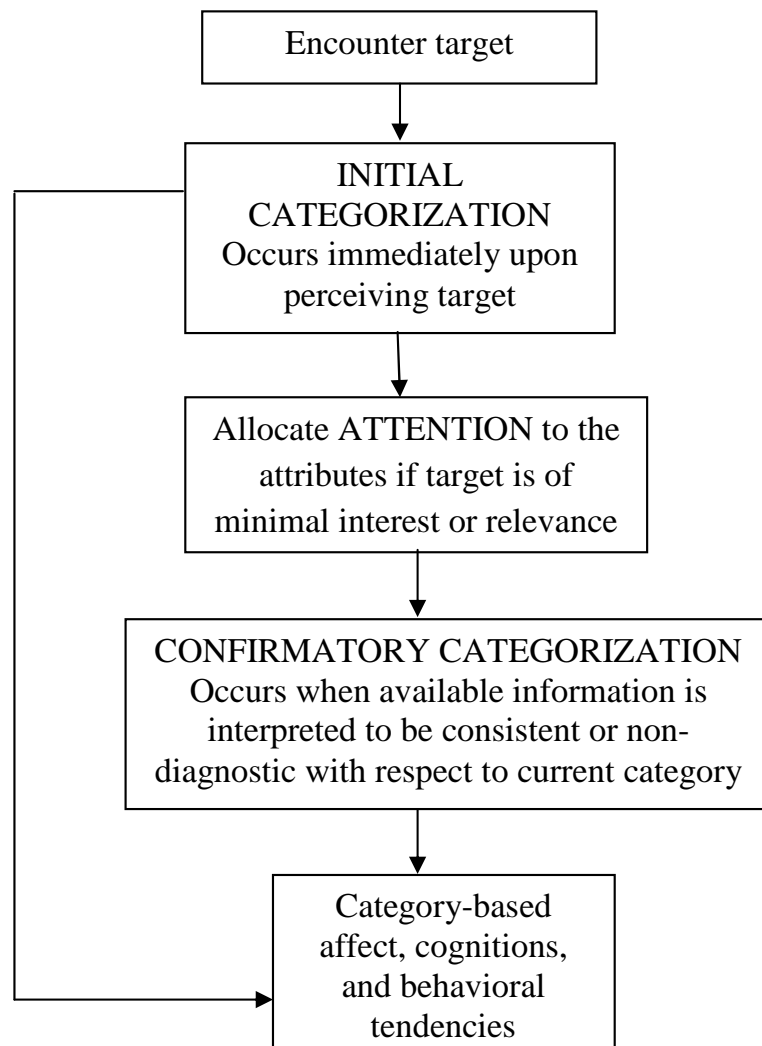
Encounter target

INITIAL CATEGORIZATION
Occurs immediately upon perceiving target

Allocate ATTENTION to the attributes if target is of minimal interest or relevance

CONFIRMATORY CATEGORIZATION
Occurs when available information is interpreted to be consistent or nondiagnostic with respect to current category

Category-based affect, cognitions, and behavioral tendencies